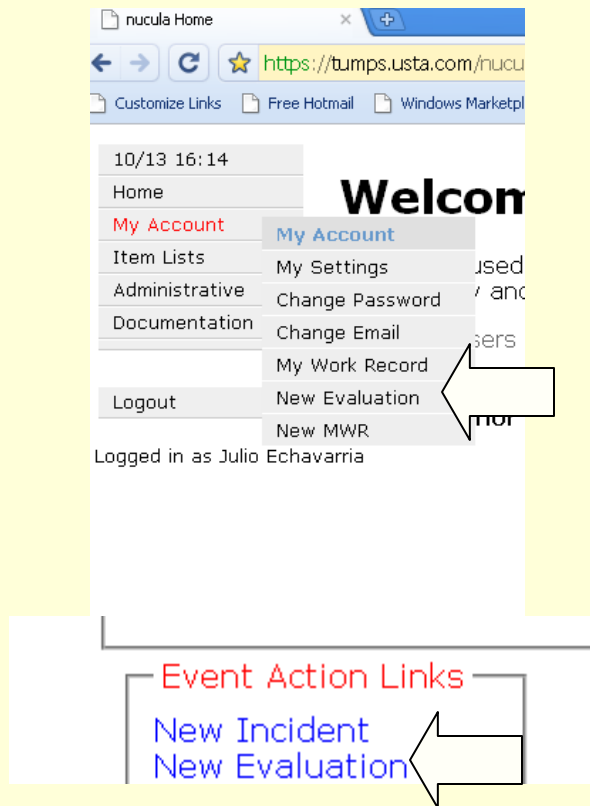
nucula Home

https://tumps.usta.com/nucu

Customize Links Free Hotmail Windows Marketpl

10/13 16:14
Home
My Account
Item Lists
Administrative
Documentation

Logout

Logged in as Julio Echavarria

Welcom

My Account
My Settings
Change Password
Change Email
My Work Record
New Evaluation
New MWR

used
and
sers
nor

Event Action Links
New Incident
New Evaluation